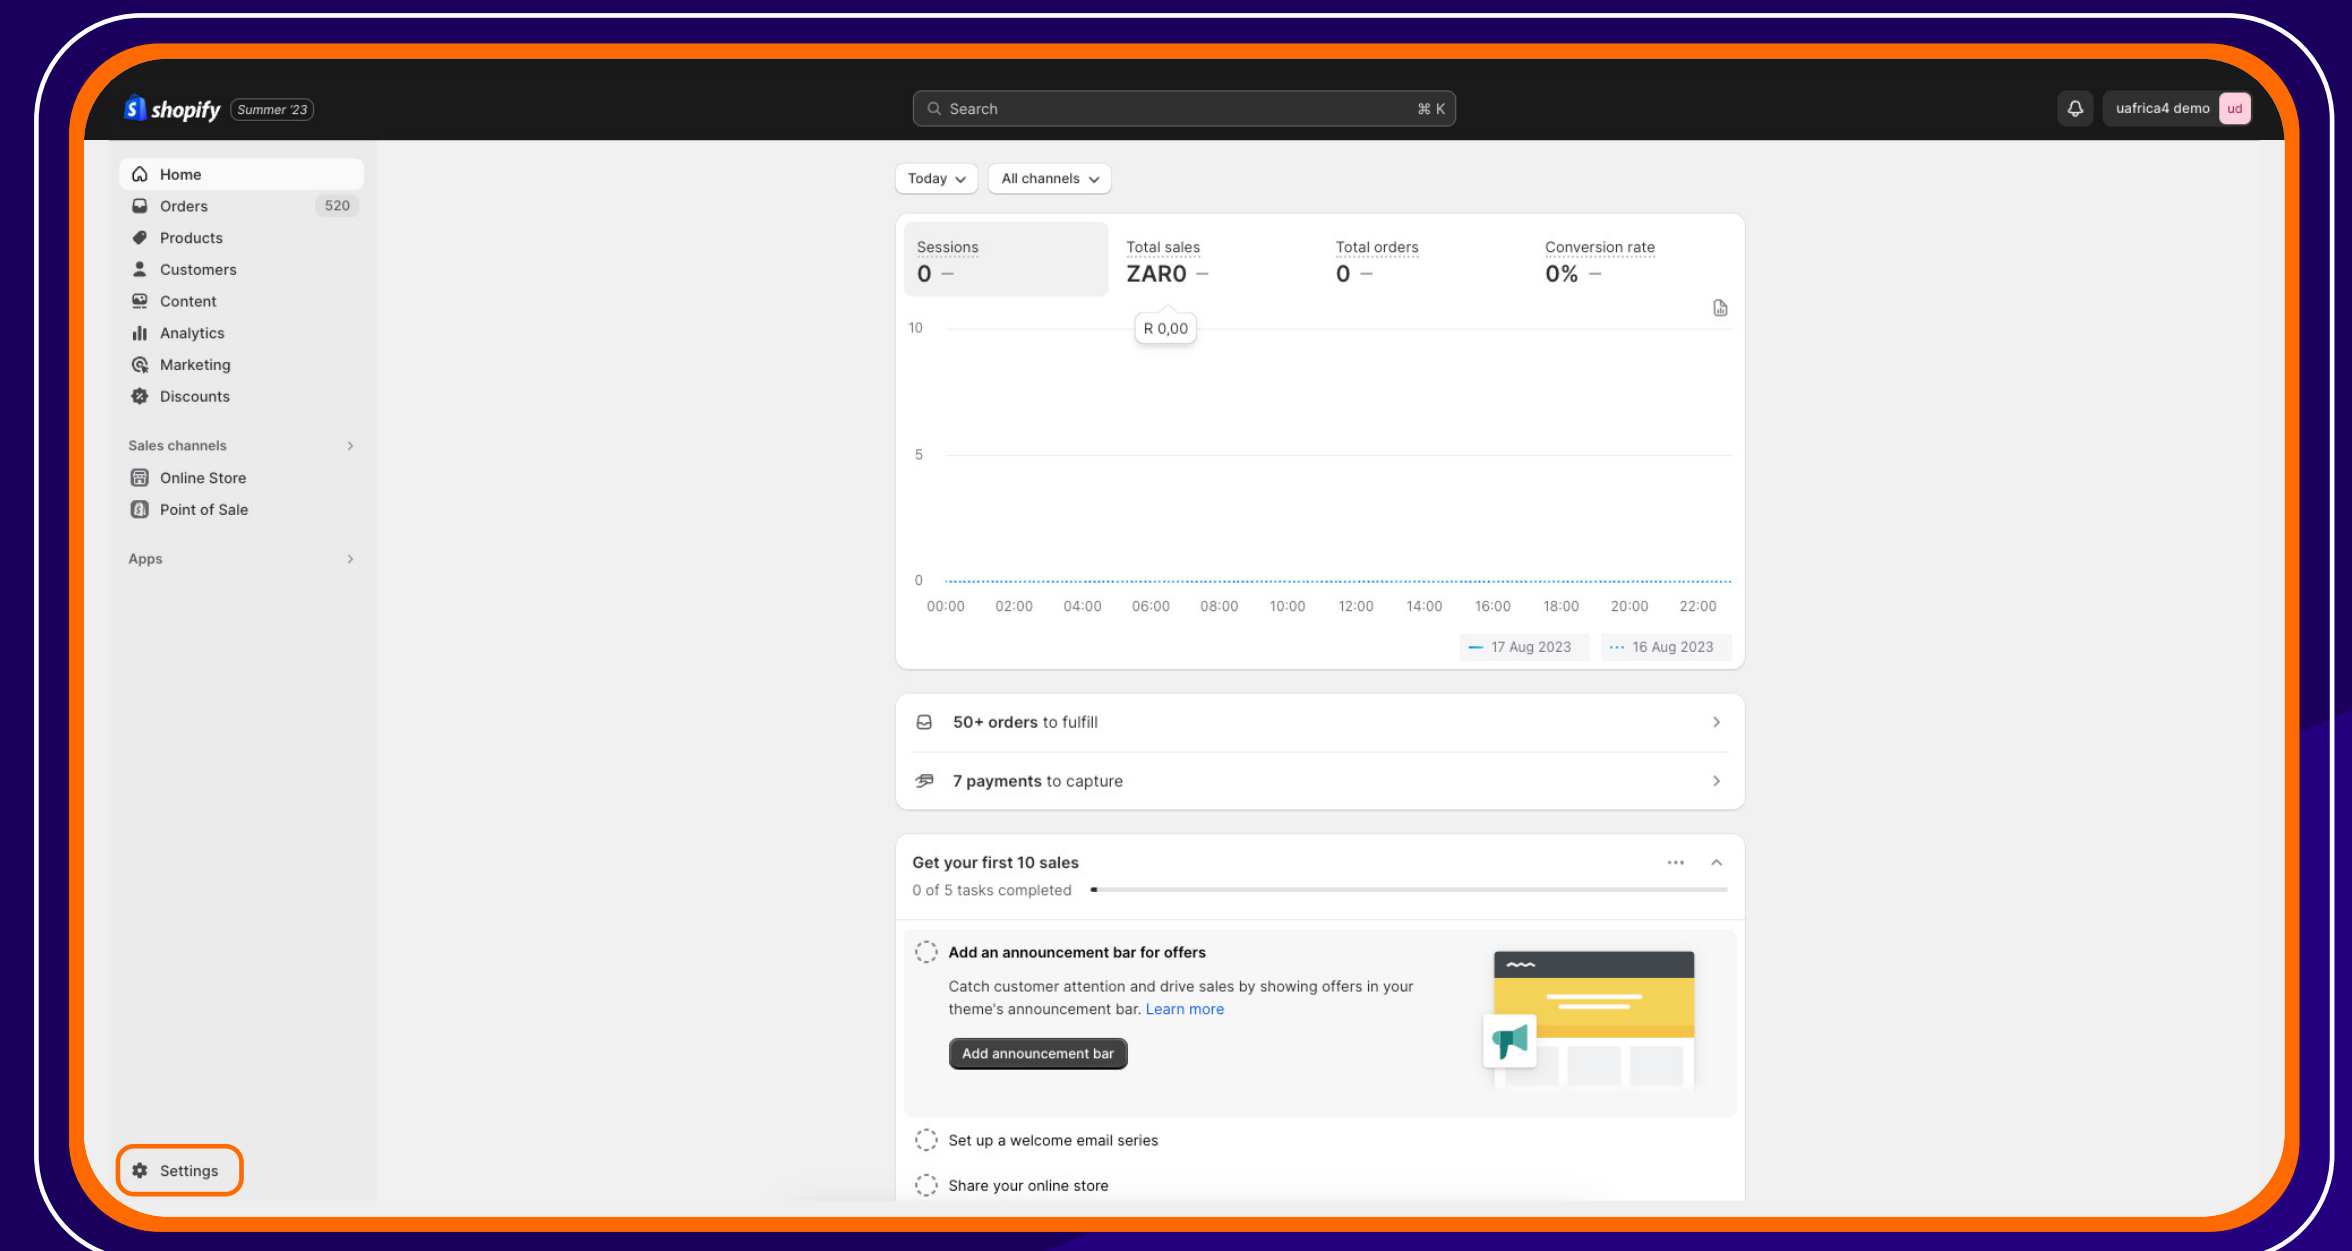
shopify Summer '23

Search ⌘ K

uafrica4 demo ud

Home
Orders 520
Products
Customers
Content
Analytics
Marketing
Discounts

Sales channels
Online Store
Point of Sale

Apps

Settings

Today All channels

Sessions
0 –

Total sales
ZAR0 –

Total orders
0 –

Conversion rate
0% –

10
R 0,00
5
0
00:00 02:00 04:00 06:00 08:00 10:00 12:00 14:00 16:00 18:00 20:00 22:00

17 Aug 2023 16 Aug 2023

50+ orders to fulfill

7 payments to capture

Get your first 10 sales
0 of 5 tasks completed

Add an announcement bar for offers
Catch customer attention and drive sales by showing offers in your theme's announcement bar. Learn more

Add announcement bar

Set up a welcome email series

Share your online store